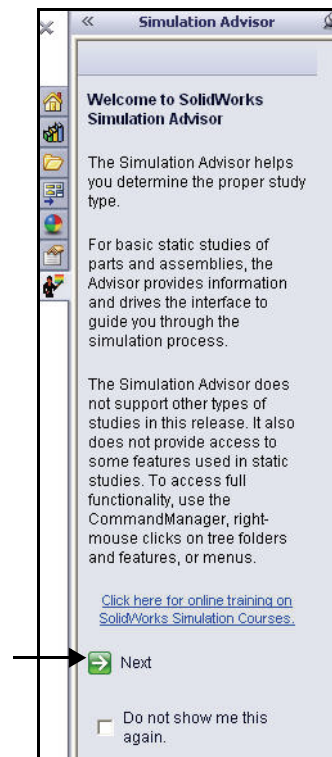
« Simulation Advisor

Welcome to SolidWorks Simulation Advisor

The Simulation Advisor helps you determine the proper study type.

For basic static studies of parts and assemblies, the Advisor provides information and drives the interface to guide you through the simulation process.

The Simulation Advisor does not support other types of studies in this release. It also does not provide access to some features used in static studies. To access full functionality, use the CommandManager, right-mouse clicks on tree folders and features, or menus.

Click here for online training on SolidWorks Simulation Courses.

Next

Do not show me this again.